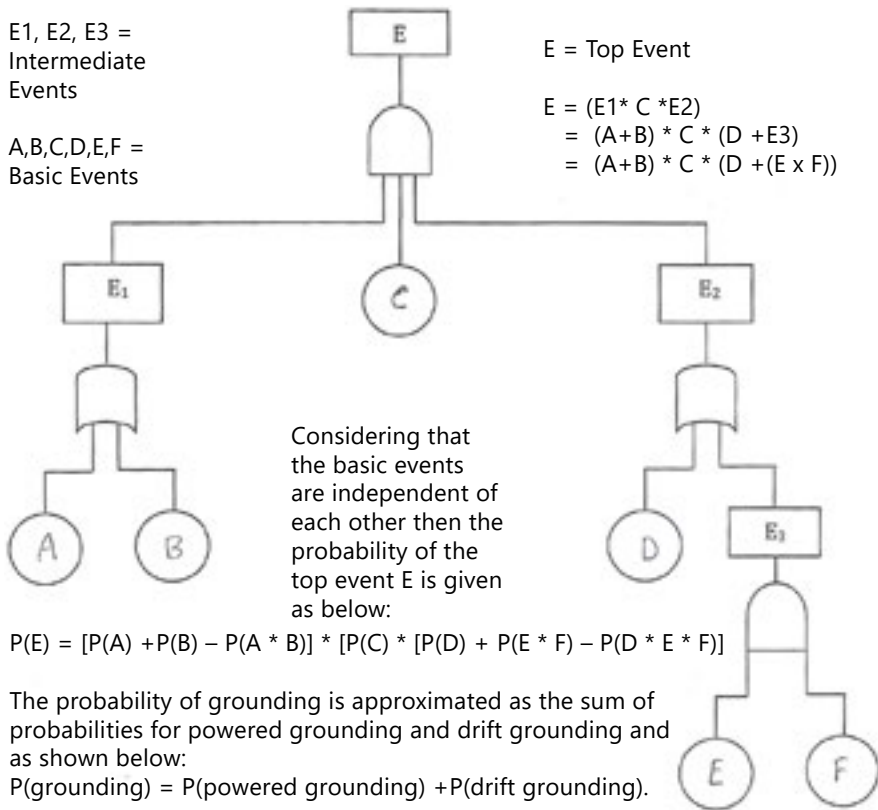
E1, E2, E3 = Intermediate Events

A,B,C,D,E,F = Basic Events

E

E = Top Event

E = (E1* C *E2)
= (A+B) * C * (D +E3)
= (A+B) * C * (D +(E x F))

E₁

C

E₂

Considering that the basic events are independent of each other then the probability of the top event E is given as below:

A

B

D

E₃

P(E) = [P(A) +P(B) – P(A * B)] * [P(C) * [P(D) + P(E * F) – P(D * E * F)]

The probability of grounding is approximated as the sum of probabilities for powered grounding and drift grounding and as shown below:
P(grounding) = P(powered grounding) +P(drift grounding).

E

F